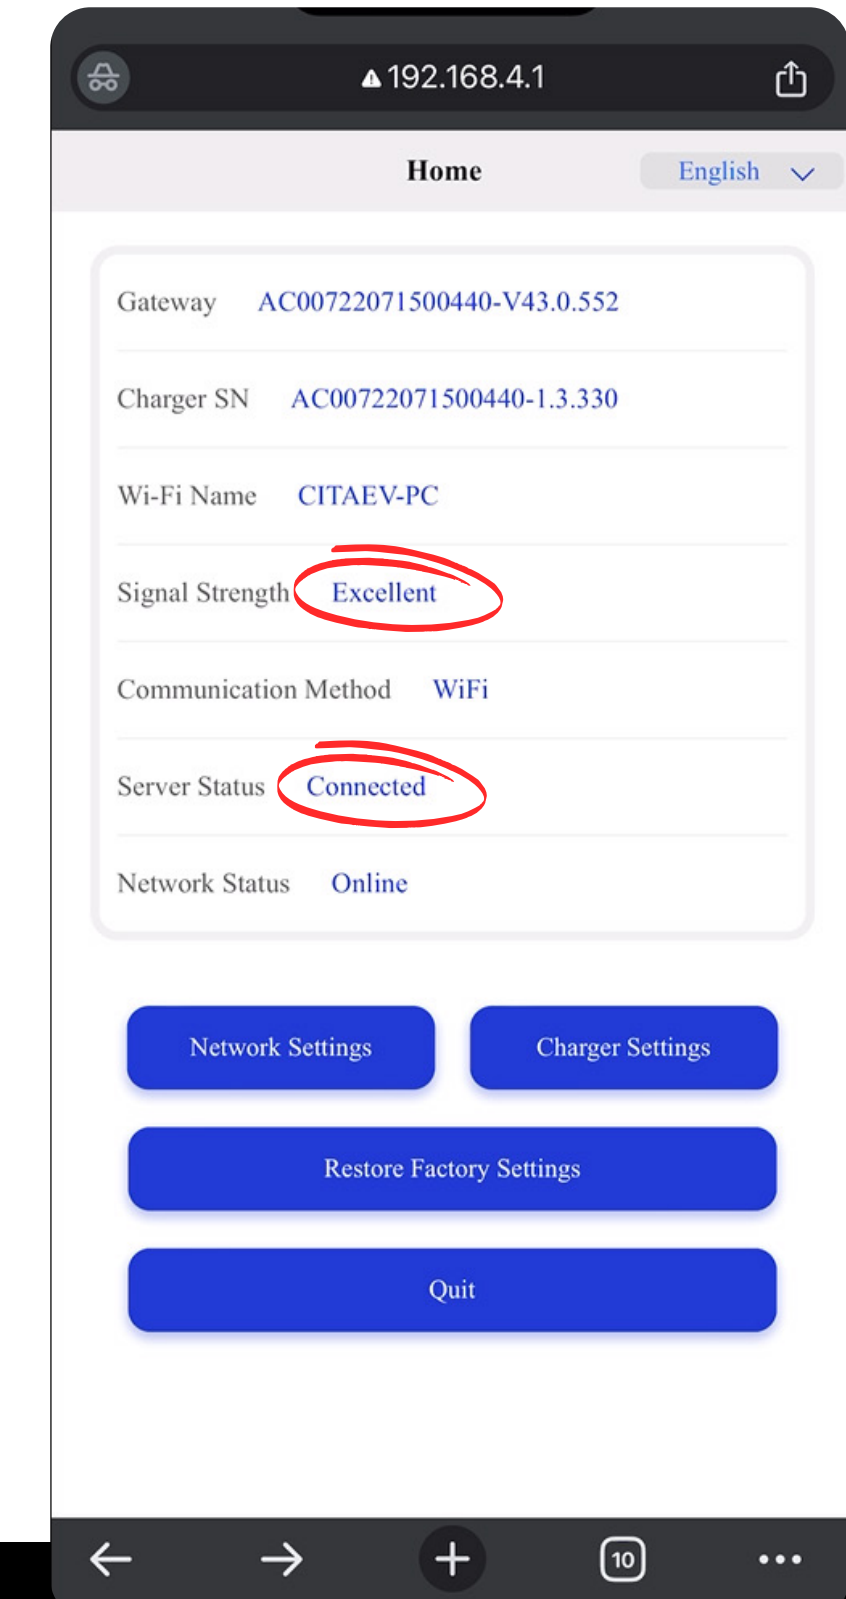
192.168.4.1

Home

English

Gateway AC00722071500440-V43.0.552

Charger SN AC00722071500440-1.3.330

Wi-Fi Name CITAEV-PC

Signal Strength Excellent

Communication Method WiFi

Server Status Connected

Network Status Online

Network Settings

Charger Settings

Restore Factory Settings

Quit

10